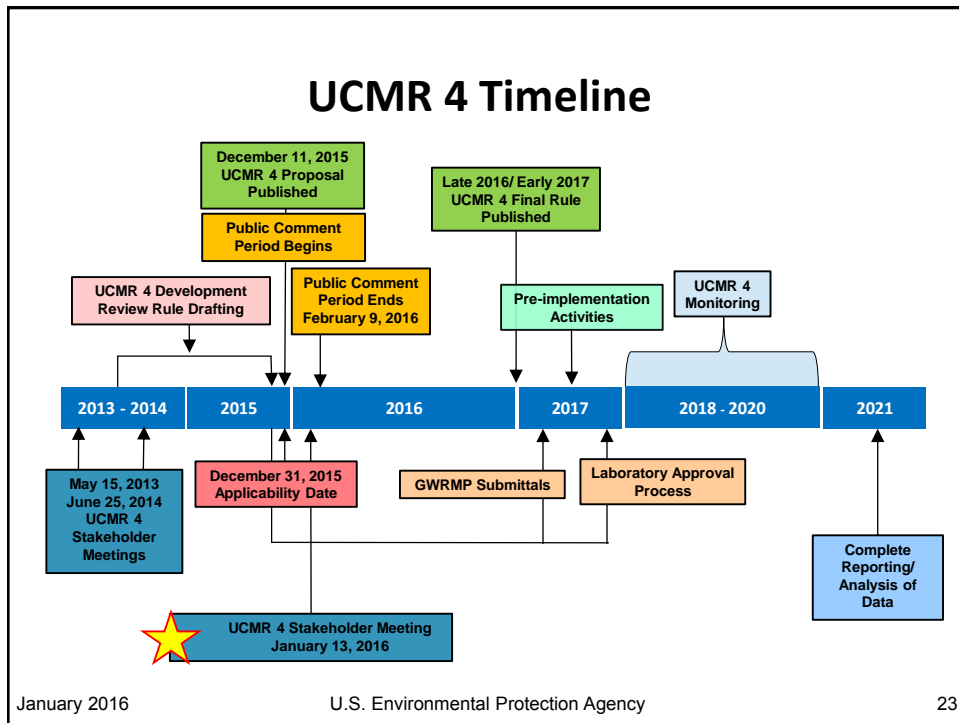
UCMR 4 Timeline

December 11, 2015 UCMR 4 Proposal Published

Public Comment Period Begins

Late 2016/ Early 2017 UCMR 4 Final Rule Published

UCMR 4 Development Review Rule Drafting

Public Comment Period Ends February 9, 2016

Pre-implementation Activities

UCMR 4 Monitoring

2013 - 2014

2015

2016

2017

2018 - 2020

2021

May 15, 2013 June 25, 2014 UCMR 4 Stakeholder Meetings

December 31, 2015 Applicability Date

GWRMP Submittals

Laboratory Approval Process

Complete Reporting/ Analysis of Data

UCMR 4 Stakeholder Meeting January 13, 2016

January 2016

U.S. Environmental Protection Agency

23